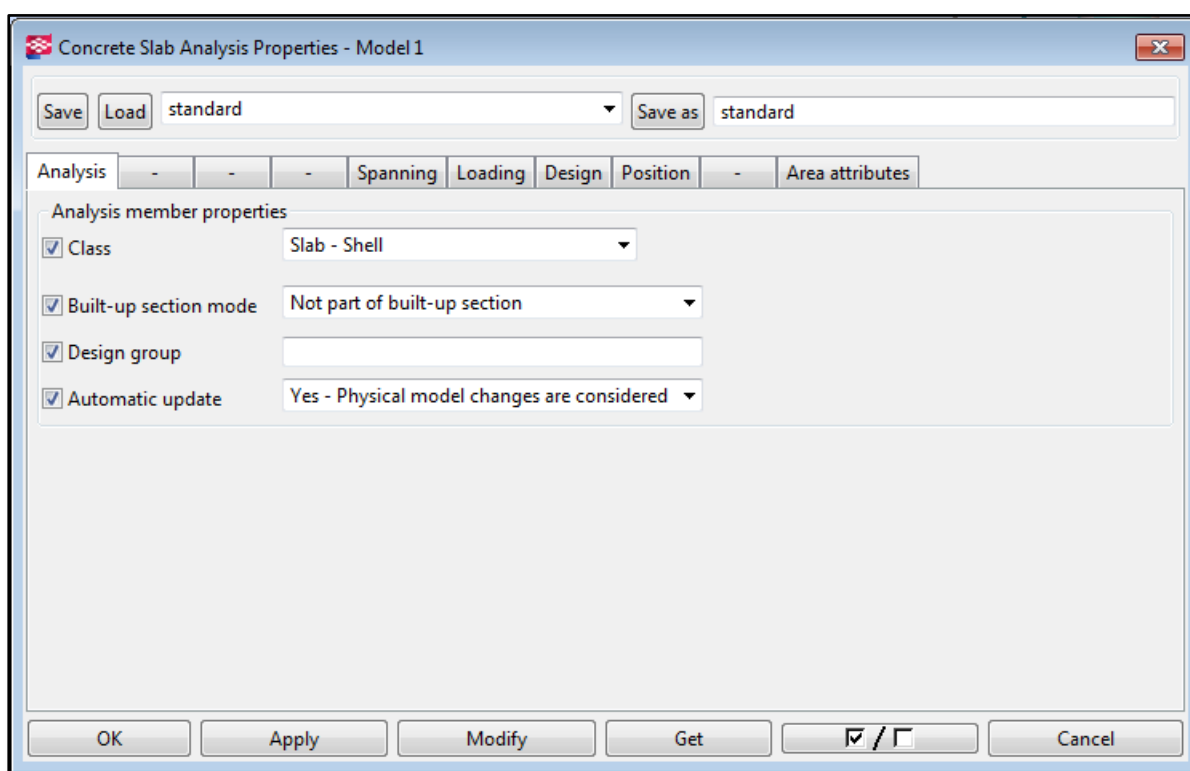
Concrete Slab Analysis Properties - Model 1

Save Load standard Save as standard

Analysis - - - Spanning Loading Design Position - Area attributes

Analysis member properties

Class Slab - Shell

Built-up section mode Not part of built-up section

Design group

Automatic update Yes - Physical model changes are considered

OK Apply Modify Get ☑ / ☐ Cancel